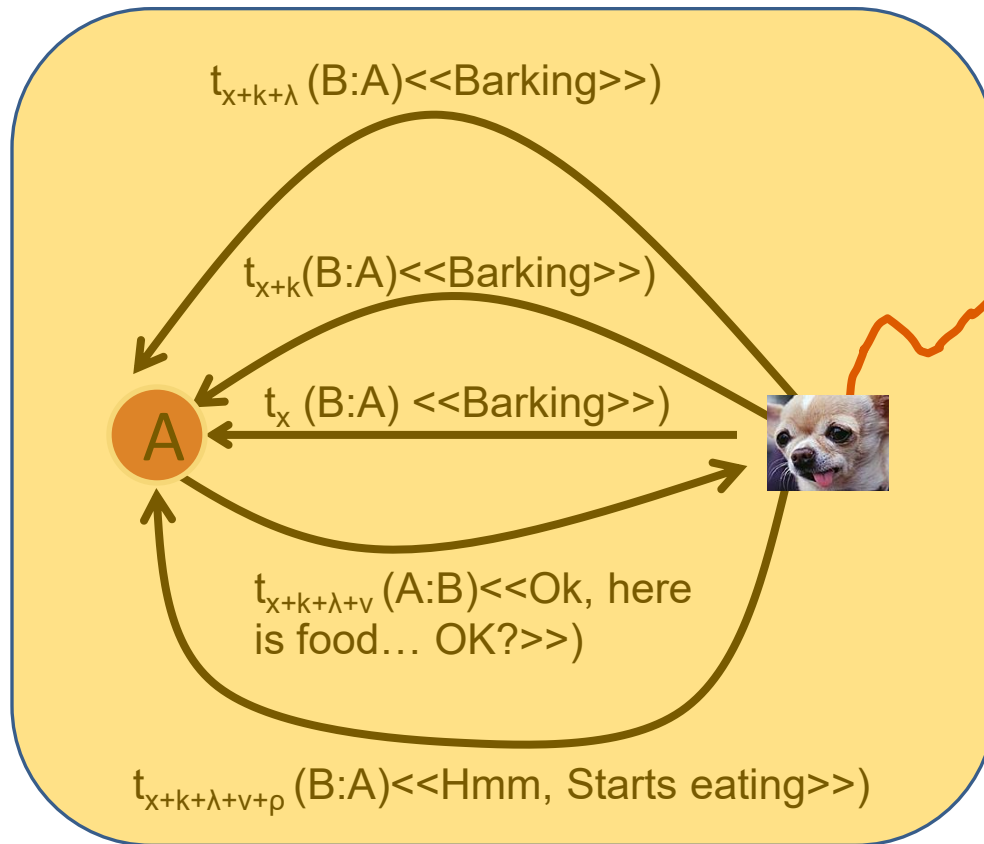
$t_{x+k+\lambda}$ (B:A)<<Barking>>)

$t_{x+k}$(B:A)<<Barking>>)

$t_x$ (B:A) <<Barking>>)

A

$t_{x+k+\lambda+v}$ (A:B)<<Ok, here is food… OK?>>)

$t_{x+k+\lambda+v+\rho}$ (B:A)<<Hmm, Starts eating>>)